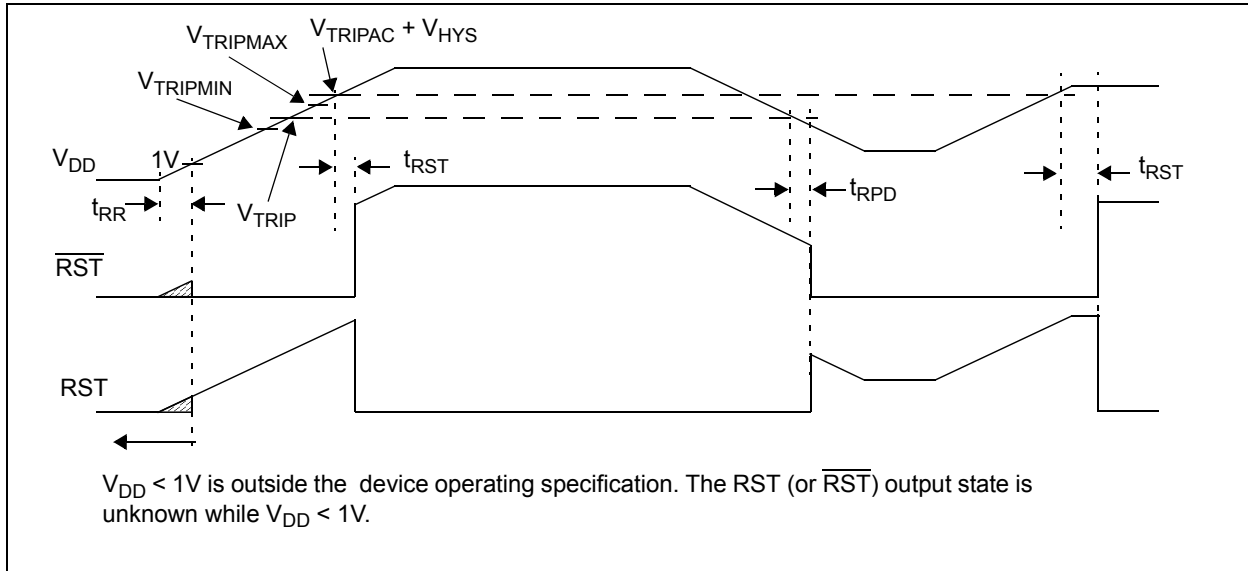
$V_{TRIPMAX}$

$V_{TRIPAC} + V_{HYS}$

$V_{TRIPMIN}$

$V_{DD}$ 1V

$t_{RST}$

$t_{RST}$

$t_{RR}$

$V_{TRIP}$

$t_{RPD}$

$\overline{RST}$

RST

$V_{DD} < 1V$ is outside the device operating specification. The RST (or $\overline{RST}$) output state is unknown while $V_{DD} < 1V$.